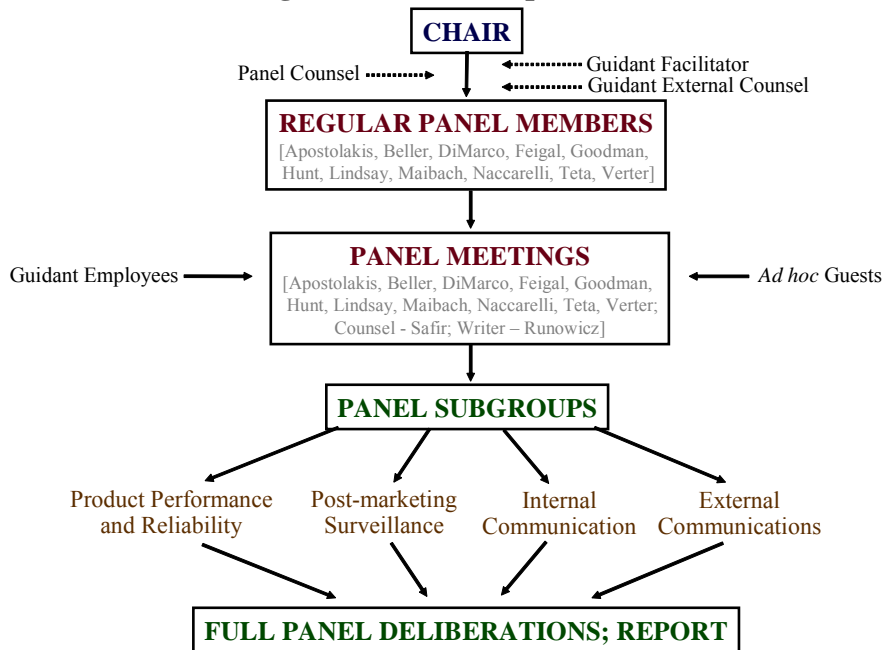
CHAIR

Panel Counsel

Guidant Facilitator

Guidant External Counsel

REGULAR PANEL MEMBERS

[Apostolakis, Beller, DiMarco, Feigal, Goodman, Hunt, Lindsay, Maibach, Naccarelli, Teta, Verter]

Guidant Employees

PANEL MEETINGS

[Apostolakis, Beller, DiMarco, Feigal, Goodman, Hunt, Lindsay, Maibach, Naccarelli, Teta, Verter; Counsel - Safir; Writer – Runowicz]

*Ad hoc* Guests

PANEL SUBGROUPS

Product Performance and Reliability

Post-marketing Surveillance

Internal Communication

External Communications

FULL PANEL DELIBERATIONS; REPORT